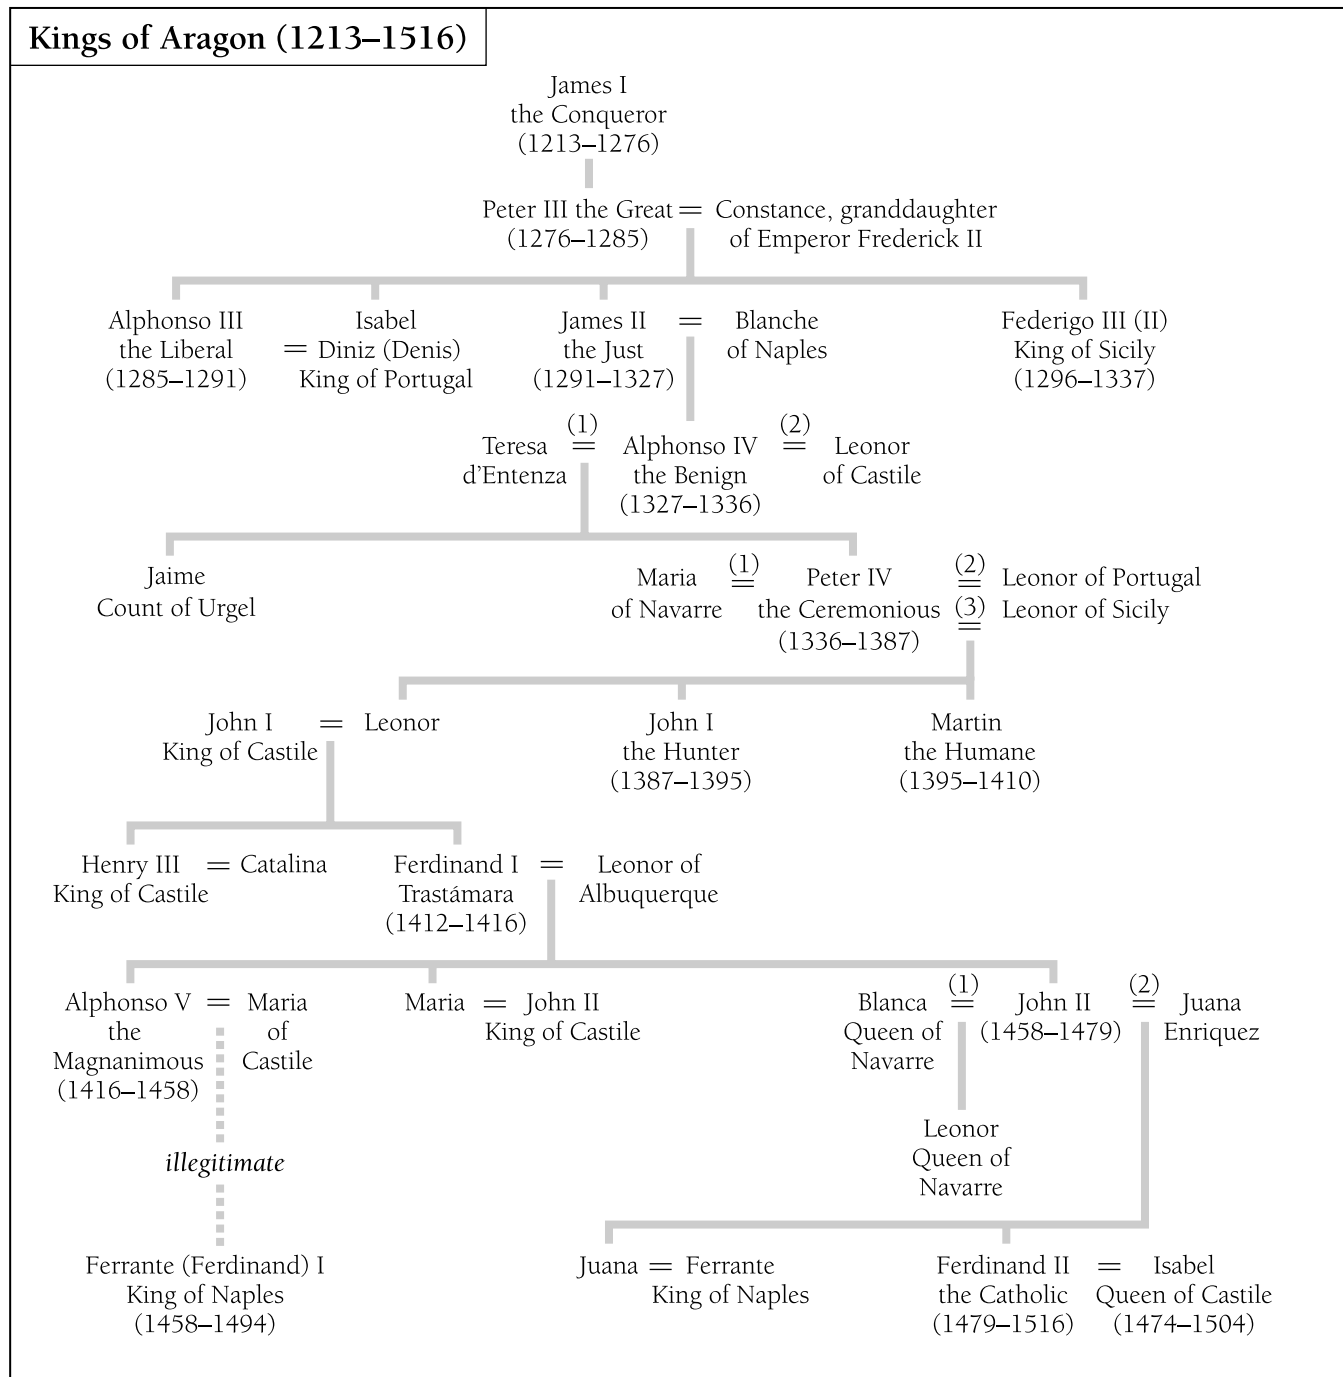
Kings of Aragon (1213–1516)

James I
the Conqueror
(1213–1276)

Peter III the Great = Constance, granddaughter of Emperor Frederick II
(1276–1285)

Alphonso III
the Liberal
(1285–1291)

Isabel
= Diniz (Denis)
King of Portugal

James II
the Just
(1291–1327)
= Blanche of Naples

Federigo III (II)
King of Sicily
(1296–1337)

Teresa d'Entenza (1) = Alphonso IV the Benign (1327–1336) (2) = Leonor of Castile

Jaime
Count of Urgel

Maria of Navarre (1) = Peter IV the Ceremonious (1336–1387) (2) = Leonor of Portugal (3) = Leonor of Sicily

John I
King of Castile
= Leonor

John I
the Hunter
(1387–1395)

Martin
the Humane
(1395–1410)

Henry III
King of Castile
= Catalina

Ferdinand I
Trastámara
(1412–1416)
= Leonor of Albuquerque

Alphonso V
the
Magnanimous
(1416–1458)
= Maria of Castile

Maria = John II King of Castile

Blanca Queen of Navarre (1) = John II (1458–1479) (2) = Juana Enriquez

illegitimate

Leonor
Queen of
Navarre

Ferrante (Ferdinand) I
King of Naples
(1458–1494)

Juana = Ferrante King of Naples

Ferdinand II
the Catholic
(1479–1516)
= Isabel
Queen of Castile
(1474–1504)